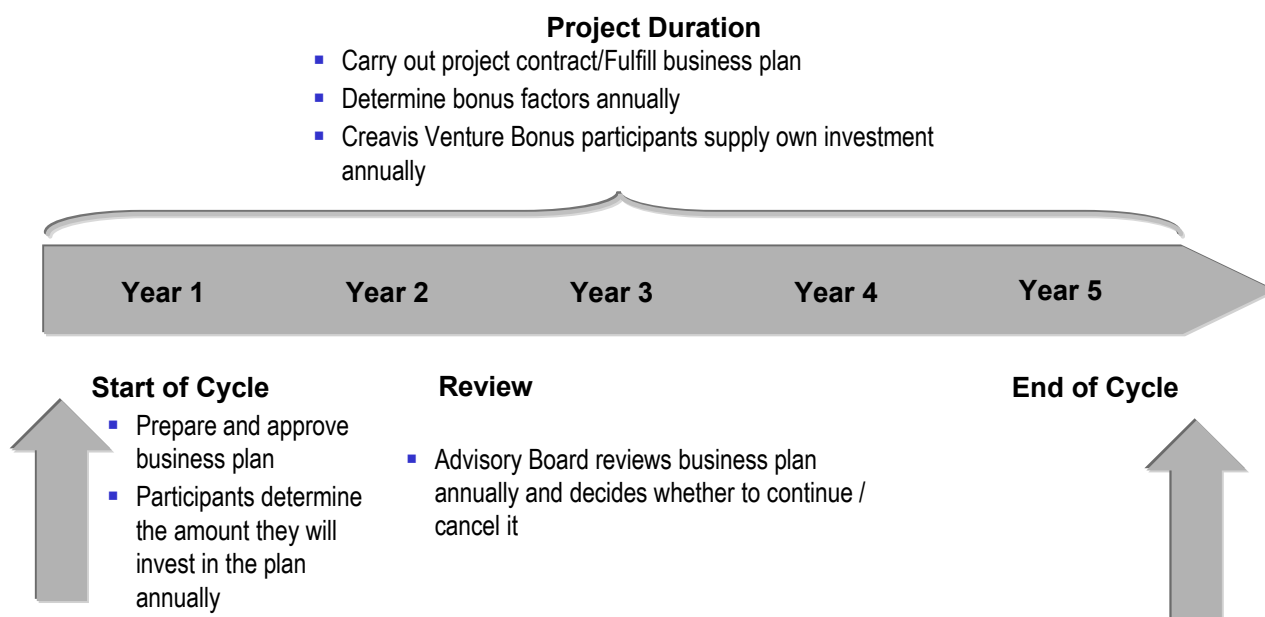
**Project Duration**

- Carry out project contract/Fulfill business plan
- Determine bonus factors annually
- Creavis Venture Bonus participants supply own investment annually

Year 1 Year 2 Year 3 Year 4 Year 5

**Start of Cycle**

- Prepare and approve business plan
- Participants determine the amount they will invest in the plan annually

**Review**

- Advisory Board reviews business plan annually and decides whether to continue / cancel it

**End of Cycle**